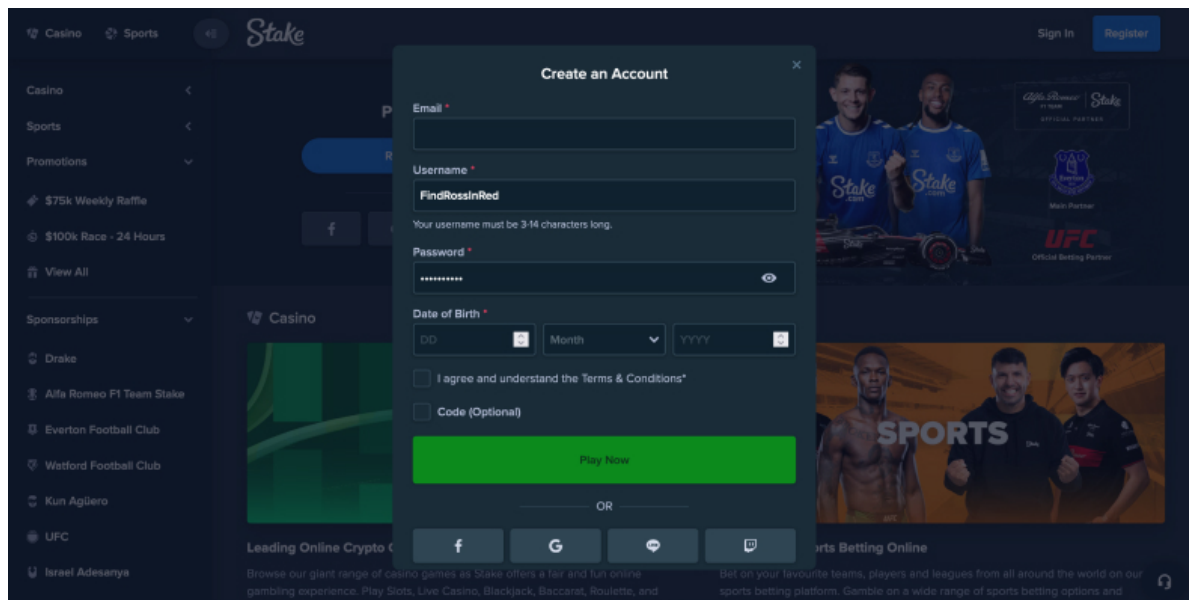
Casino Sports Stake Sign In Register

Casino
Sports
Promotions
$75k Weekly Raffle
$100k Race - 24 Hours
View All
Sponsorships
Drake
Alfa Romeo F1 Team Stake
Everton Football Club
Watford Football Club
Kun Agüero
UFC
Israel Adesanya

Create an Account

Email *

Username *
FindRossInRed
Your username must be 3-14 characters long.

Password *
•••••••••••

Date of Birth *
DD Month YYYY

I agree and understand the Terms & Conditions*

Code (Optional)

Play Now

OR

Casino
Leading Online Crypto C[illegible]
Browse our giant range of casino games as Stake offers a fair and fun online gambling experience. Play Slots, Live Casino, Blackjack, Baccarat, Roulette, and

Alfa Romeo F1 Team | Stake
OFFICIAL PARTNER
Main Partner
UFC
Official Betting Partner

SPORTS
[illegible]rts Betting Online
Bet on your favourite teams, players and leagues from all around the world on our sports betting platform. Gamble on a wide range of sports betting options and